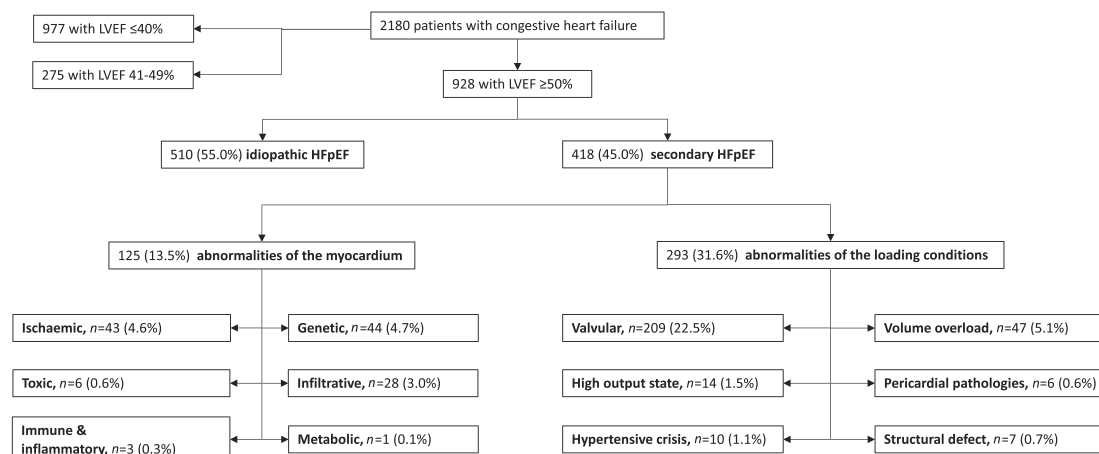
2180 patients with congestive heart failure

977 with LVEF ≤40%

275 with LVEF 41-49%

928 with LVEF ≥50%

510 (55.0%) **idiopathic HFpEF**

418 (45.0%) **secondary HFpEF**

125 (13.5%) **abnormalities of the myocardium**

293 (31.6%) **abnormalities of the loading conditions**

**Ischaemic,** *n*=43 (4.6%)

**Genetic,** *n*=44 (4.7%)

**Toxic,** *n*=6 (0.6%)

**Infiltrative,** *n*=28 (3.0%)

**Immune & inflammatory,** *n*=3 (0.3%)

**Metabolic,** *n*=1 (0.1%)

**Valvular,** *n*=209 (22.5%)

**Volume overload,** *n*=47 (5.1%)

**High output state,** *n*=14 (1.5%)

**Pericardial pathologies,** *n*=6 (0.6%)

**Hypertensive crisis,** *n*=10 (1.1%)

**Structural defect,** *n*=7 (0.7%)